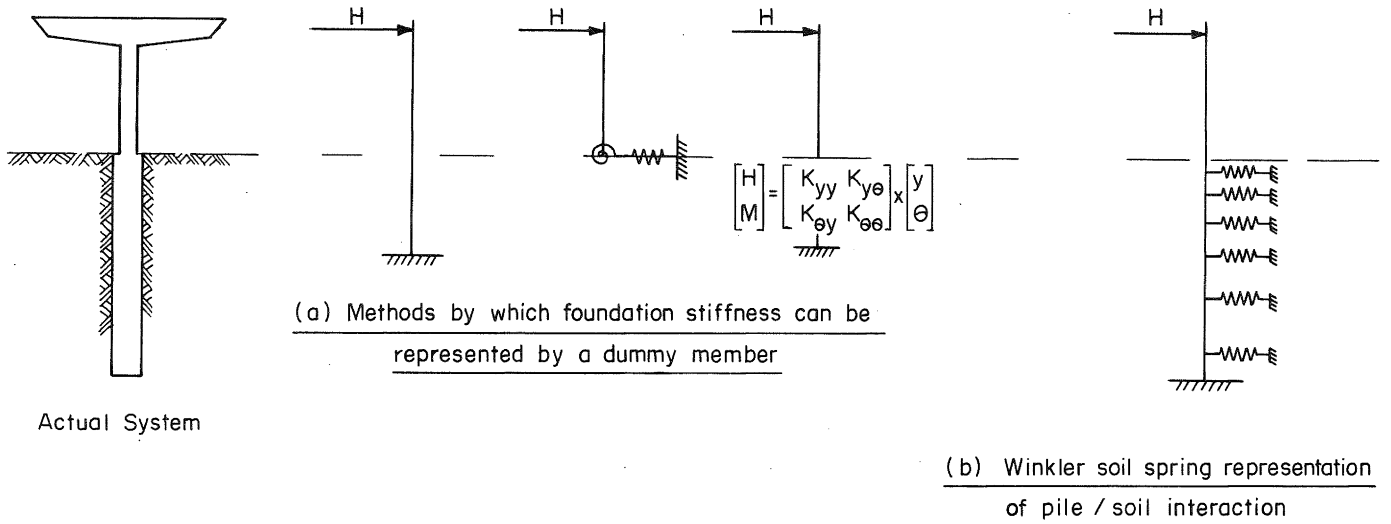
H

H

H

$\begin{bmatrix} H \\ M \end{bmatrix} = \begin{bmatrix} K_{yy} & K_{y\theta} \\ K_{\theta y} & K_{\theta\theta} \end{bmatrix} x \begin{bmatrix} y \\ \theta \end{bmatrix}$

H

(a) Methods by which foundation stiffness can be represented by a dummy member

Actual System

(b) Winkler soil spring representation of pile / soil interaction